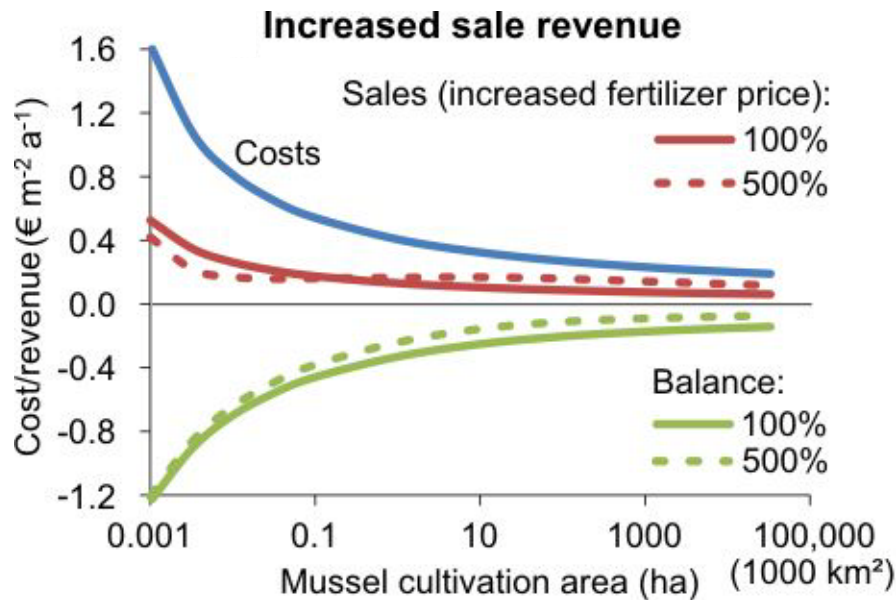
Increased sale revenue

Sales (increased fertilizer price):
100%
500%

Costs

Balance:
100%
500%

Cost/revenue (€ $m^{-2}$ $a^{-1}$)

1.6
1.2
0.8
0.4
0.0
-0.4
-0.8
-1.2

0.001
0.1
10
1000
100,000
(1000 km²)

Mussel cultivation area (ha)